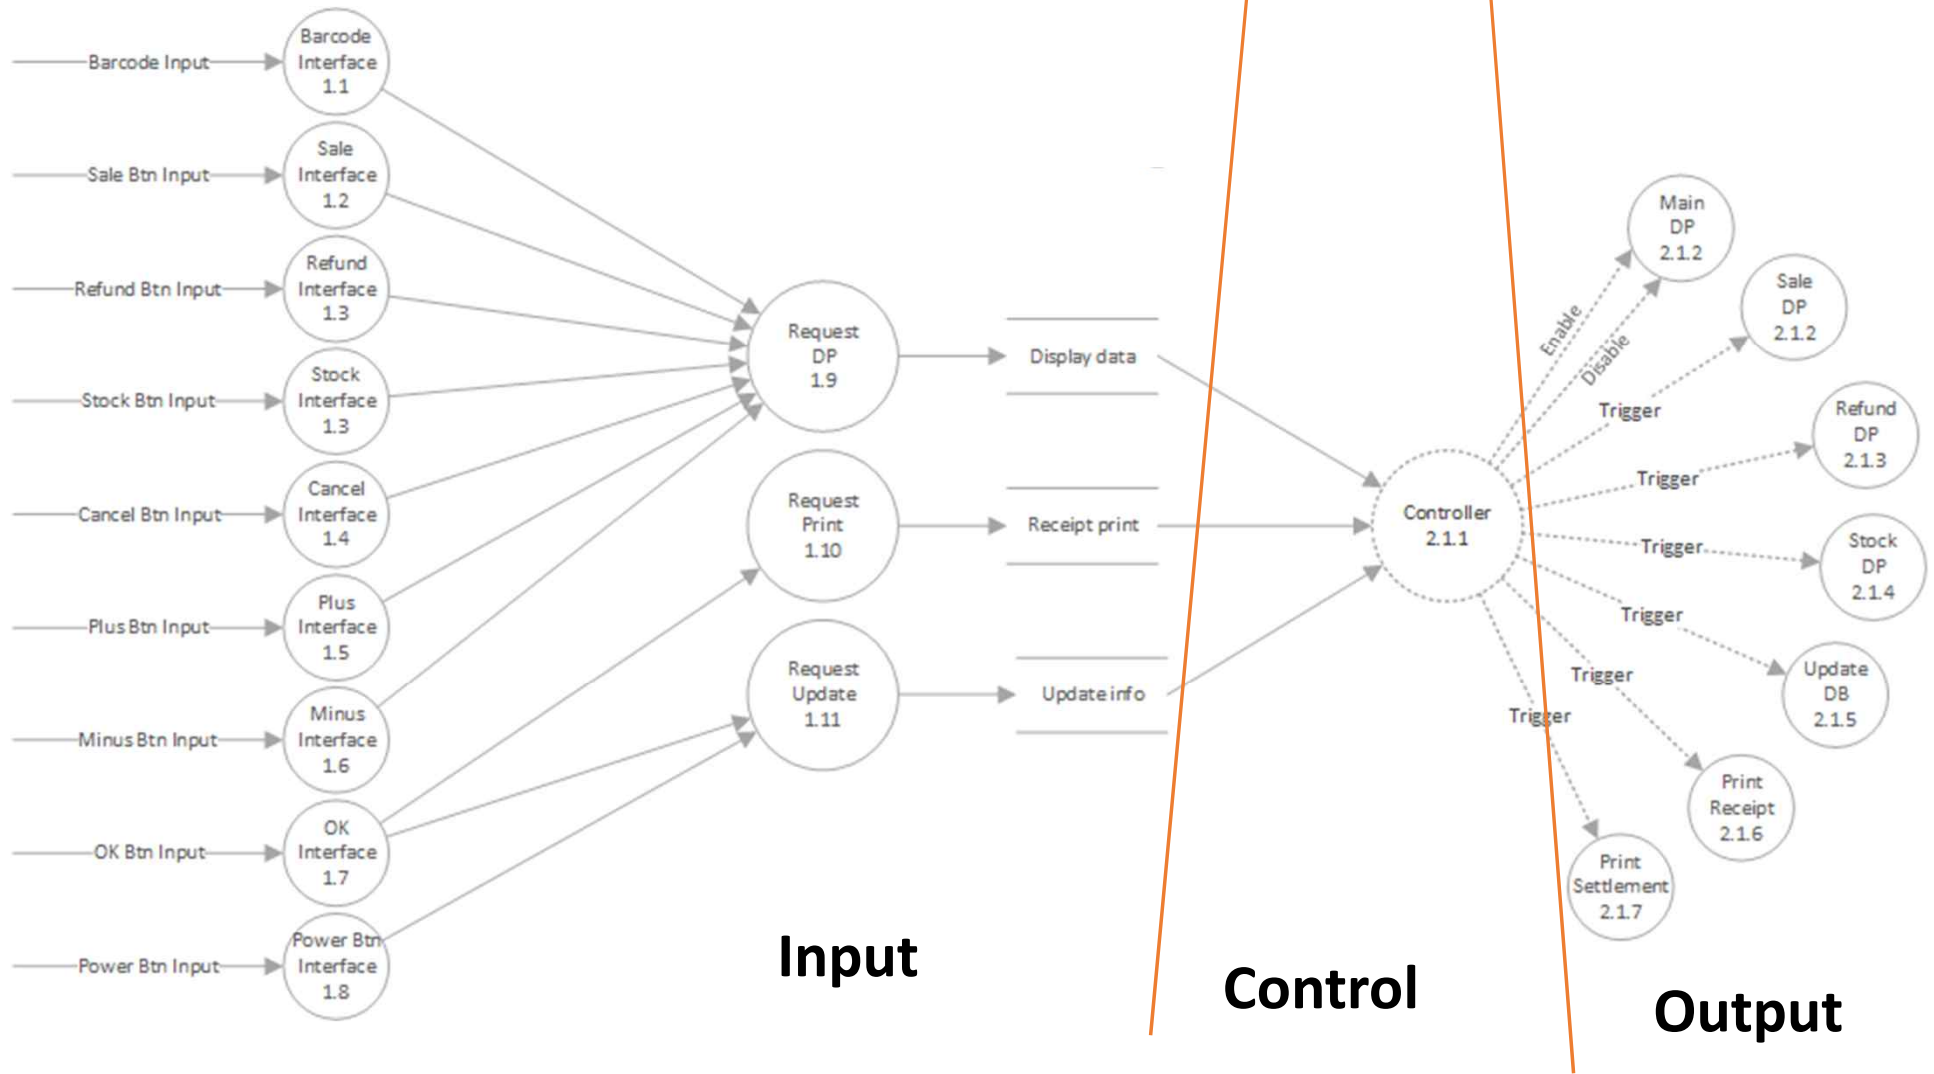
Barcode Input
Barcode Interface 1.1

Sale Btn Input
Sale Interface 1.2

Refund Btn Input
Refund Interface 1.3

Stock Btn Input
Stock Interface 1.3

Cancel Btn Input
Cancel Interface 1.4

Plus Btn Input
Plus Interface 1.5

Minus Btn Input
Minus Interface 1.6

OK Btn Input
OK Interface 1.7

Power Btn Input
Power Btn Interface 1.8

Request DP 1.9

Request Print 1.10

Request Update 1.11

Display data

Receipt print

Update info

Controller 2.1.1

Enable
Disable
Trigger
Trigger
Trigger
Trigger
Trigger
Trigger

Main DP 2.1.2

Sale DP 2.1.2

Refund DP 2.1.3

Stock DP 2.1.4

Update DB 2.1.5

Print Receipt 2.1.6

Print Settlement 2.1.7

Input

Control

Output